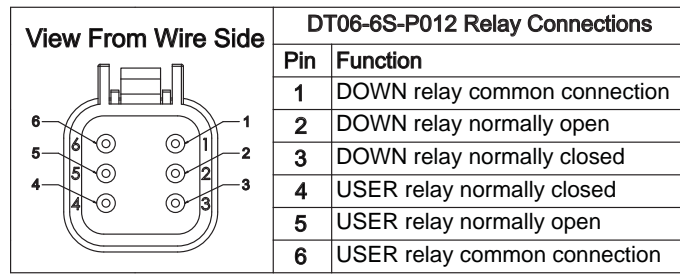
View From Wire Side

6 6 1 1
5 5 2 2
4 4 3 3

DT06-6S-P012 Relay Connections

| Pin | Function |
|---|---|
| 1 | DOWN relay common connection |
| 2 | DOWN relay normally open |
| 3 | DOWN relay normally closed |
| 4 | USER relay normally closed |
| 5 | USER relay normally open |
| 6 | USER relay common connection |